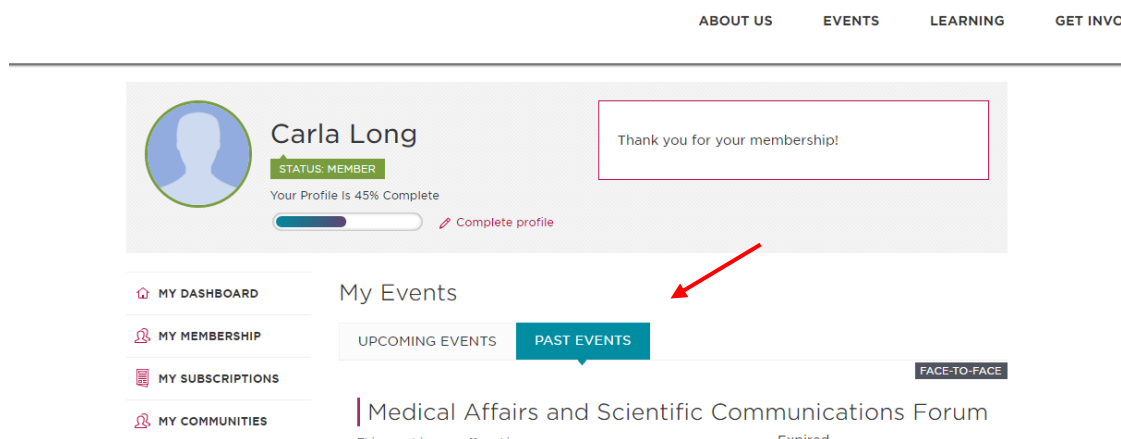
ABOUT US EVENTS LEARNING GET INVO

Carla Long

STATUS: MEMBER

Your Profile Is 45% Complete

Complete profile

Thank you for your membership!

MY DASHBOARD

MY MEMBERSHIP

MY SUBSCRIPTIONS

MY COMMUNITIES

My Events

UPCOMING EVENTS PAST EVENTS

FACE-TO-FACE

Medical Affairs and Scientific Communications Forum

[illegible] Expired